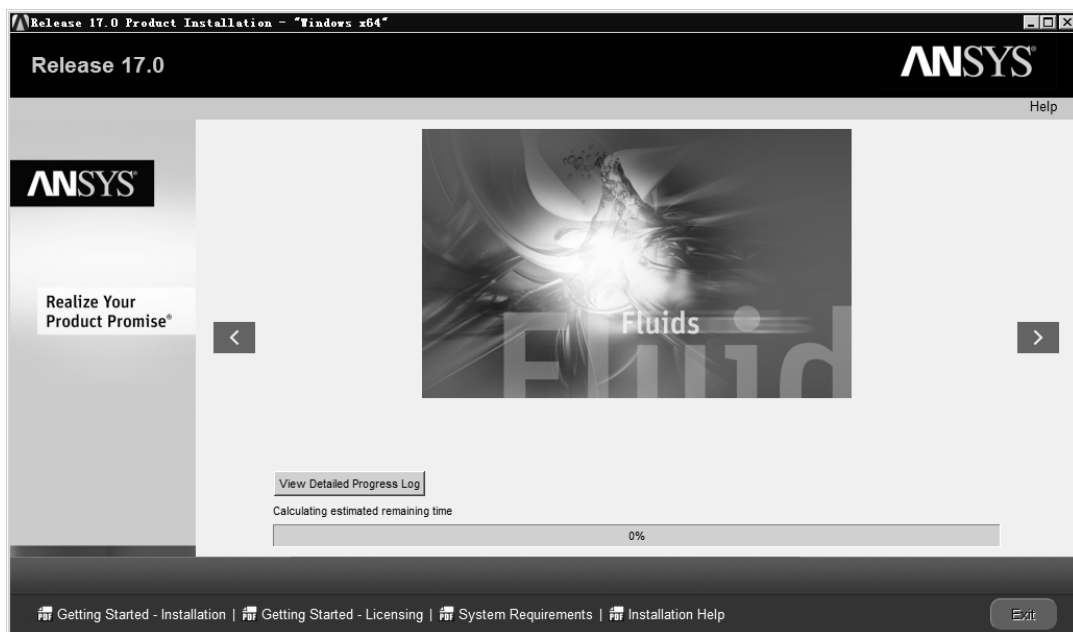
Release 17.0 Product Installation - "Windows x64"

Release 17.0

ANSYS

Help

ANSYS

Realize Your Product Promise®

Fluids

Fluid

View Detailed Progress Log

Calculating estimated remaining time

0%

PDF Getting Started - Installation | PDF Getting Started - Licensing | PDF System Requirements | PDF Installation Help

Exit